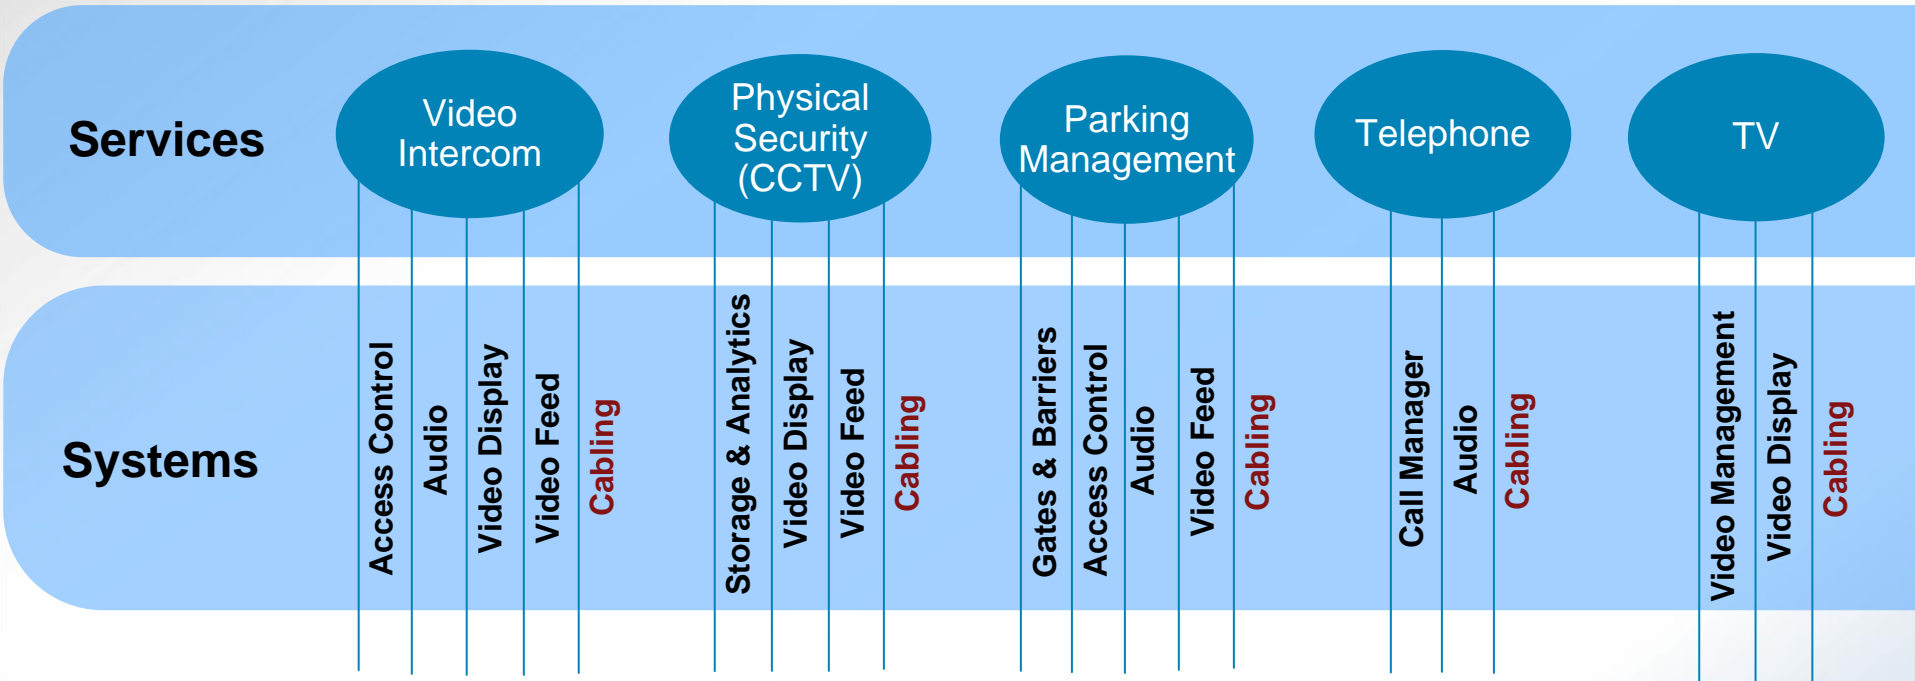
Services

Video Intercom

Physical Security (CCTV)

Parking Management

Telephone

TV

Systems

Access Control
Audio
Video Display
Video Feed
Cabling

Storage & Analytics
Video Display
Video Feed
Cabling

Gates & Barriers
Access Control
Audio
Video Feed
Cabling

Call Manager
Audio
Cabling

Video Management
Video Display
Cabling